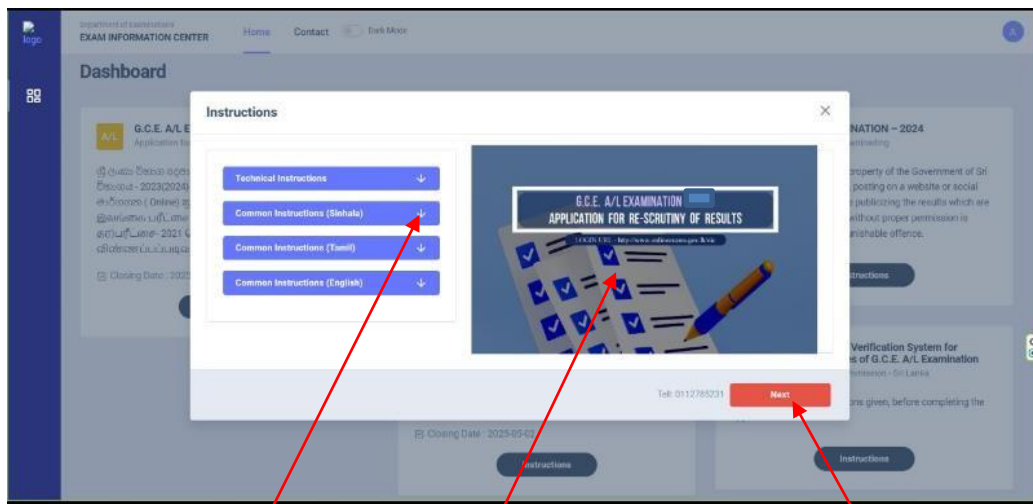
logo

Department of Examinations
EXAM INFORMATION CENTER

Home Contact Dark Mode

A

Dashboard

A/L G.C.E. A/L E
Application fo

ශ්‍රී ලංකා විභාග දෙපා
විභාගය - 2023(2024)
මාර්ගගත ( Online) ක්‍
இலங்கை பரீட்சை
தரப்பரீட்சை- 2021
விண்ணப்பப்படிவ

Closing Date : 202

NATION – 2024
mination

property of the Government of Sri
posting on a website or social
publicizing the results which are
without proper permission is
unishable offence.

nstructions

Verification System for
s of G.C.E. A/L Examination
mmission - Sri Lanka

ons given, before completing the

Closing Date : 2025-05-0

Instructions

Instructions

Instructions

Technical Instructions
Common Instructions (Sinhala)
Common Instructions (Tamil)
Common Instructions (English)

G.C.E. A/L EXAMINATION
APPLICATION FOR RE-SCRUTINY OF RESULTS
LOGIN URL - http://www.onlineexams.gov.lk/eic

Tel: 0112785231

Next